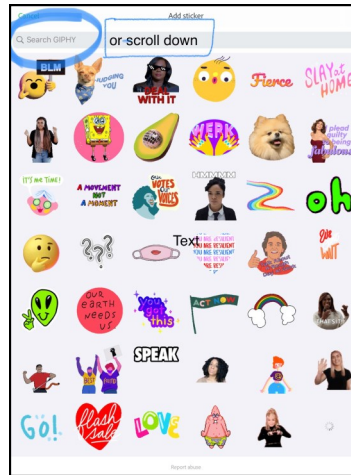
Cancel
Add sticker
Search GIPHY
or scroll down
BLM
NUDGING YOU
DEAL WITH IT
Fierce
SLAY at HOME
WERK
plead guilty to being fabulous
IT'S ME TIME!
A MOVEMENT NOT A MOMENT
VOTES FOR VOTES
oh
Text
YOU ARE RESILIENT
YOU ARE RESILIENT
YOU ARE RESILIENT
YOU ARE RESILIENT
YOU ARE RESILIENT
YOU ARE RESILIENT
OUR EARTH NEEDS US
you got this
ACT NOW
SPEAK
Go!
flash sale
LOVE
Report abuse